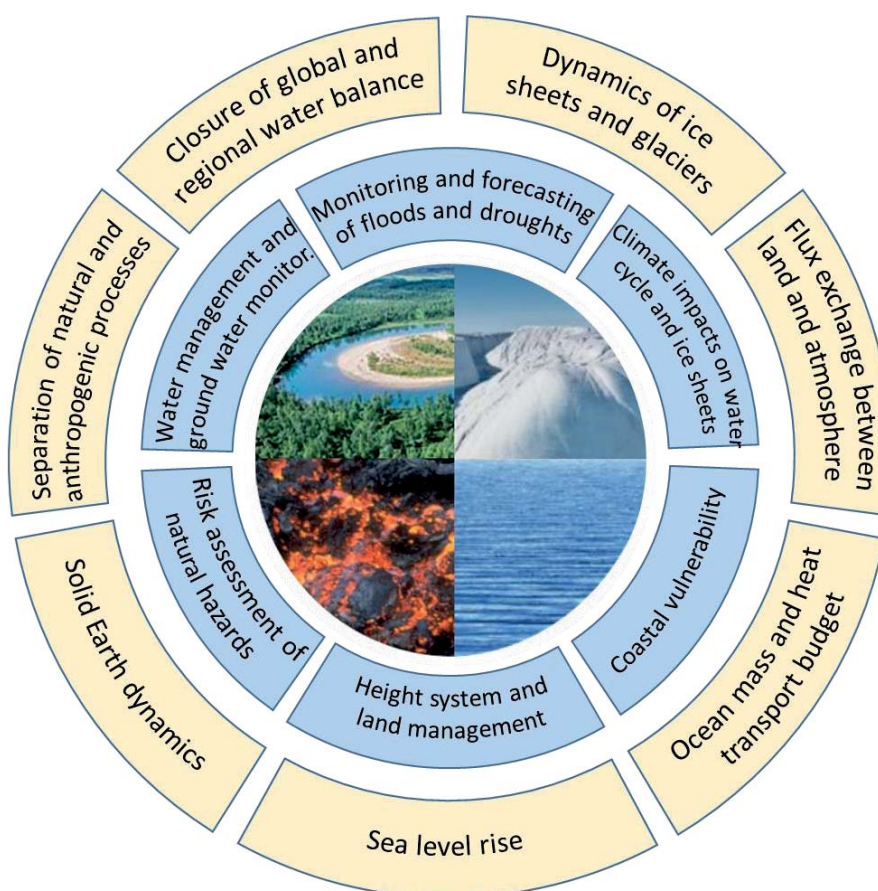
Closure of global and regional water balance

Dynamics of ice sheets and glaciers

Flux exchange between land and atmosphere

Ocean mass and heat transport budget

Sea level rise

Solid Earth dynamics

Separation of natural and anthropogenic processes

Monitoring and forecasting of floods and droughts

Climate impacts on water cycle and ice sheets

Coastal vulnerability

Height system and land management

Risk assessment of natural hazards

Water management and ground water monitor.